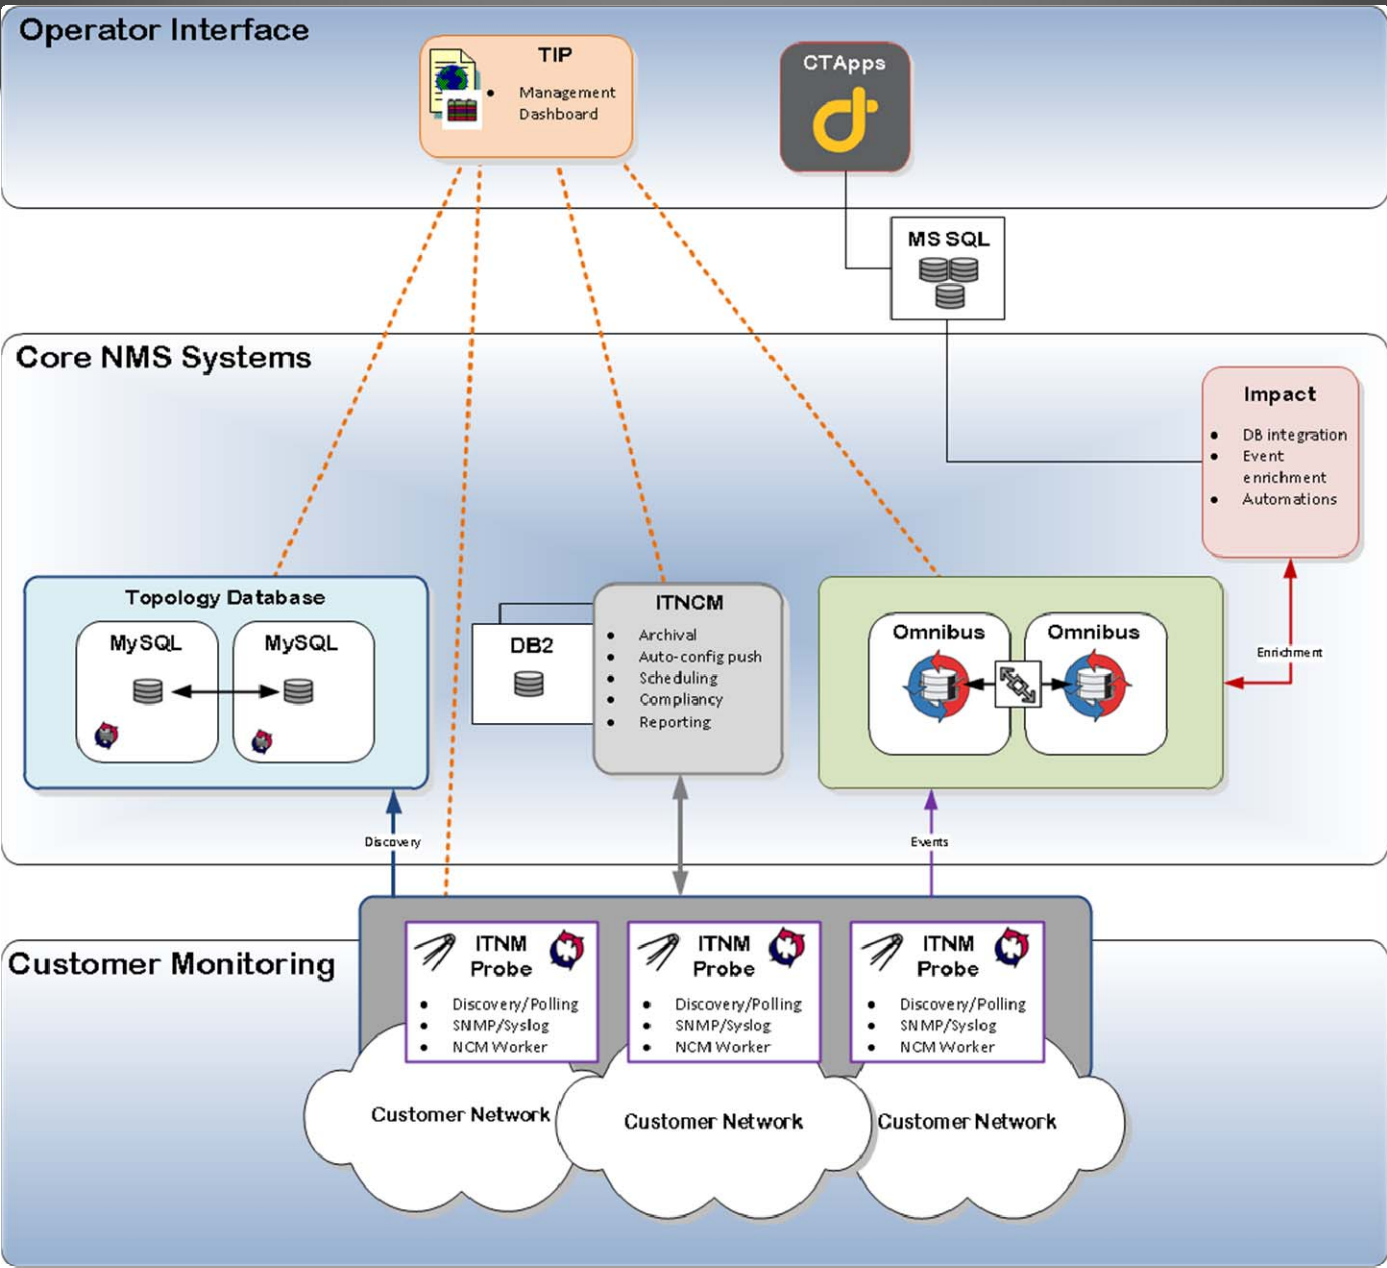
Operator Interface

TIP
- Management Dashboard

CTApps

MS SQL

Core NMS Systems

Impact
- DB integration
- Event enrichment
- Automations

Topology Database
MySQL
MySQL

DB2

ITNCM
- Archival
- Auto-config push
- Scheduling
- Compliancy
- Reporting

Omnibus
Omnibus

Enrichment

Discovery

Events

Customer Monitoring

ITNM Probe
- Discovery/Polling
- SNMP/Syslog
- NCM Worker

ITNM Probe
- Discovery/Polling
- SNMP/Syslog
- NCM Worker

ITNM Probe
- Discovery/Polling
- SNMP/Syslog
- NCM Worker

Customer Network
Customer Network
Customer Network